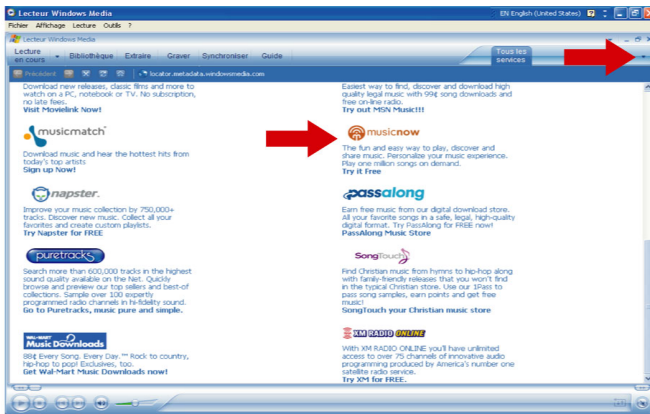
Lecteur Windows Media

EN English (United States)

Fichier Affichage Lecture Outils ?

Lecteur Windows Media

Lecture en cours Bibliothèque Extraire Graver Synchroniser Guide

Tous les services

Précédent

locator.metadata.windowsmedia.com

Download new releases, classic films and more to watch on a PC, notebook or TV. No subscription, no late fees.
Visit Movielink Now!

Easiest way to find, discover and download high quality legal music with 99¢ song downloads and free on-line radio.
Try out MSN Music!!!

musicmatch

Download music and hear the hottest hits from today's top artists
Sign up Now!

musicnow

The fun and easy way to play, discover and share music. Personalize your music experience. Play one million songs on demand.
Try it Free

napster.

Improve your music collection by 750,000+ tracks. Discover new music. Collect all your favorites and create custom playlists.
Try Napster for FREE

passalong

Earn free music from our digital download store. All your favorite songs in a safe, legal, high-quality digital format. Try PassAlong for FREE now!
PassAlong Music Store

puretracks

Search more than 600,000 tracks in the highest sound quality available on the Net. Quickly browse and preview our top sellers and best-of collections. Sample over 100 expertly programmed radio channels in hi-fidelity sound.
Go to Puretracks, music pure and simple.

SongTouch

Find Christian music from hymns to hip-hop along with family-friendly releases that you won't find in the typical Christian store. Use our 1Pass to pass song samples, earn points and get free music!
SongTouch your Christian music store

WAL-MART Music Downloads

88¢ Every Song. Every Day.™ Rock to country, hip-hop to pop! Exclusives, too.
Get Wal-Mart Music Downloads now!

XM RADIO ONLINE

With XM RADIO ONLINE you'll have unlimited access to over 75 channels of innovative audio programming produced by America's number one satellite radio service.
Try XM for FREE.